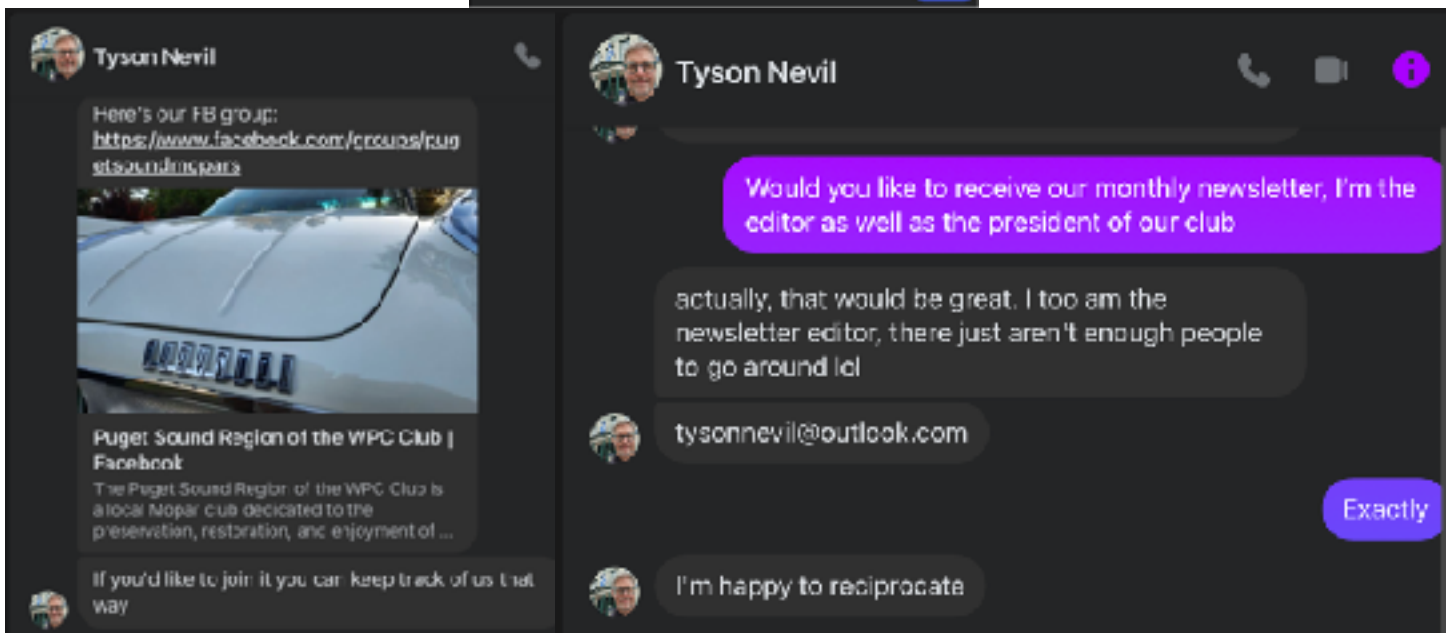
Tyson Nevil

Here's our FB group: https://www.facebook.com/groups/pugetsoundmopars

Puget Sound Region of the WPC Club | Facebook

The Puget Sound Region of the WPC Club is a local Mopar club dedicated to the preservation, restoration, and enjoyment of ...

If you'd like to join it you can keep track of us that way

Tyson Nevil

Would you like to receive our monthly newsletter, I'm the editor as well as the president of our club

actually, that would be great. I too am the newsletter editor, there just aren't enough people to go around lol

tysonnevil@outlook.com

Exactly

I'm happy to reciprocate